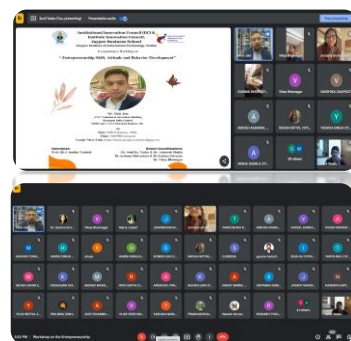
Institutional Innovation Council (IIC) &
Institution Innovation Council,
Jaypee Business School
Jaypee Institute of Information Technology, Noida

"Entrepreneurship Skill, Attitude and Behavior Development"

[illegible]

Stop presenting